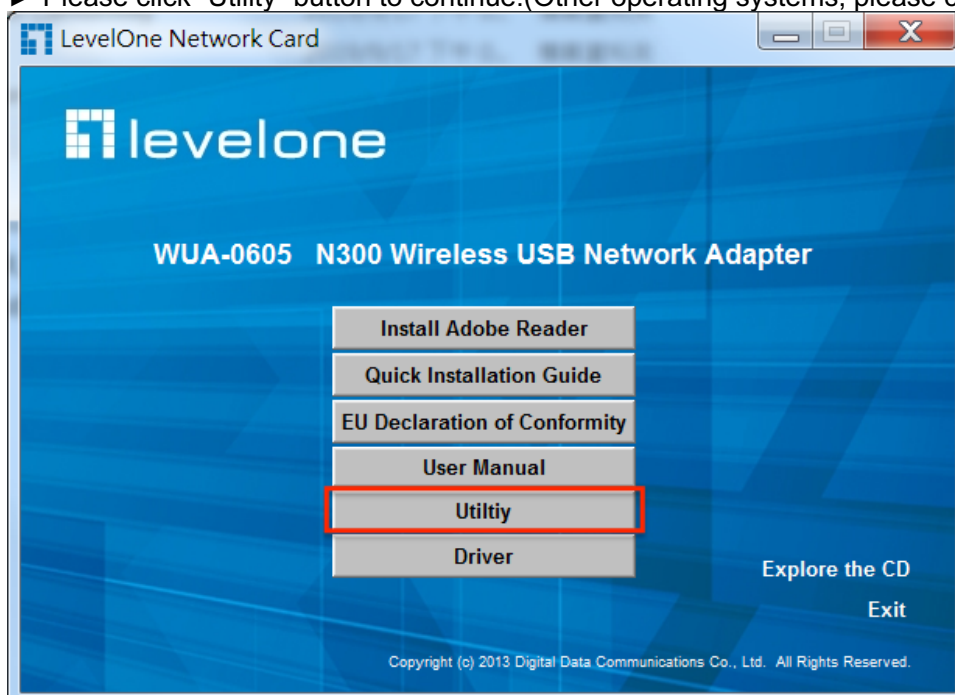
► Please click "Utility" button to continue.(Other operating systems, please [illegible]

LevelOne Network Card

levelone

WUA-0605 N300 Wireless USB Network Adapter

Install Adobe Reader

Quick Installation Guide

EU Declaration of Conformity

User Manual

Utiltiy

Driver

Explore the CD

Exit

Copyright (c) 2013 Digital Data Communications Co., Ltd. All Rights Reserved.